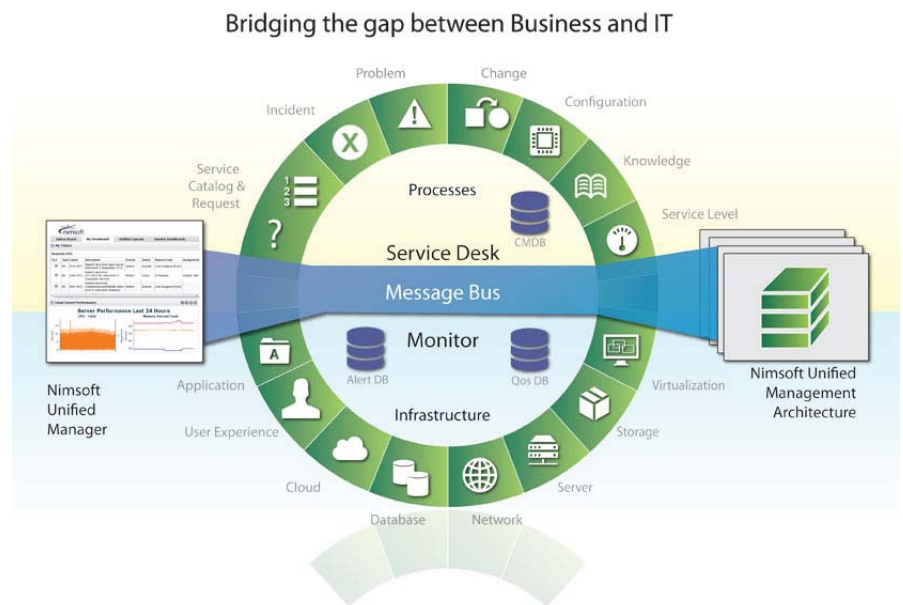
Bridging the gap between Business and IT

Problem

Change

Incident

Configuration

Knowledge

Service Catalog & Request

Service Level

Processes

CMDB

Service Desk

Message Bus

Monitor

Alert DB

Qos DB

Infrastructure

nimsoft

Server Performance Last 24 Hours

Nimsoft Unified Manager

Nimsoft Unified Management Architecture

Application

Virtualization

User Experience

Storage

Cloud

Server

Database

Network